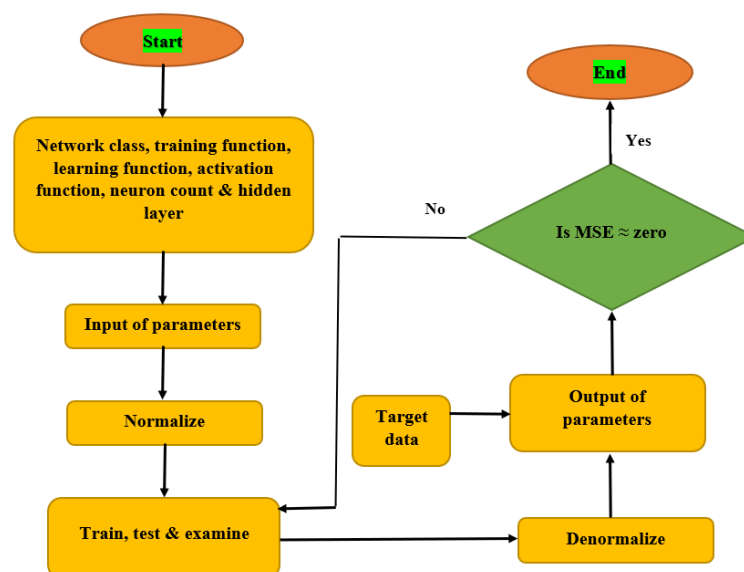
Start

Network class, training function, learning function, activation function, neuron count & hidden layer

Input of parameters

Normalize

Train, test & examine

End

Yes

No

Is MSE ≈ zero

Target data

Output of parameters

Denormalize